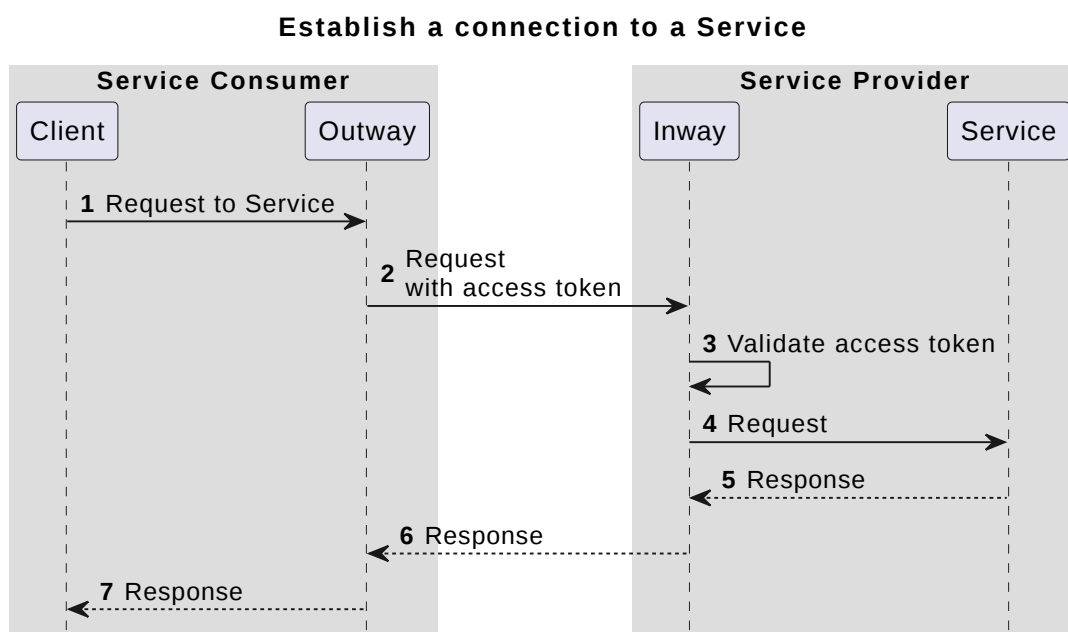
Establish a connection to a Service

Service Consumer

Service Provider

Client

Outway

Inway

Service

1 Request to Service

2 Request with access token

3 Validate access token

4 Request

5 Response

6 Response

7 Response